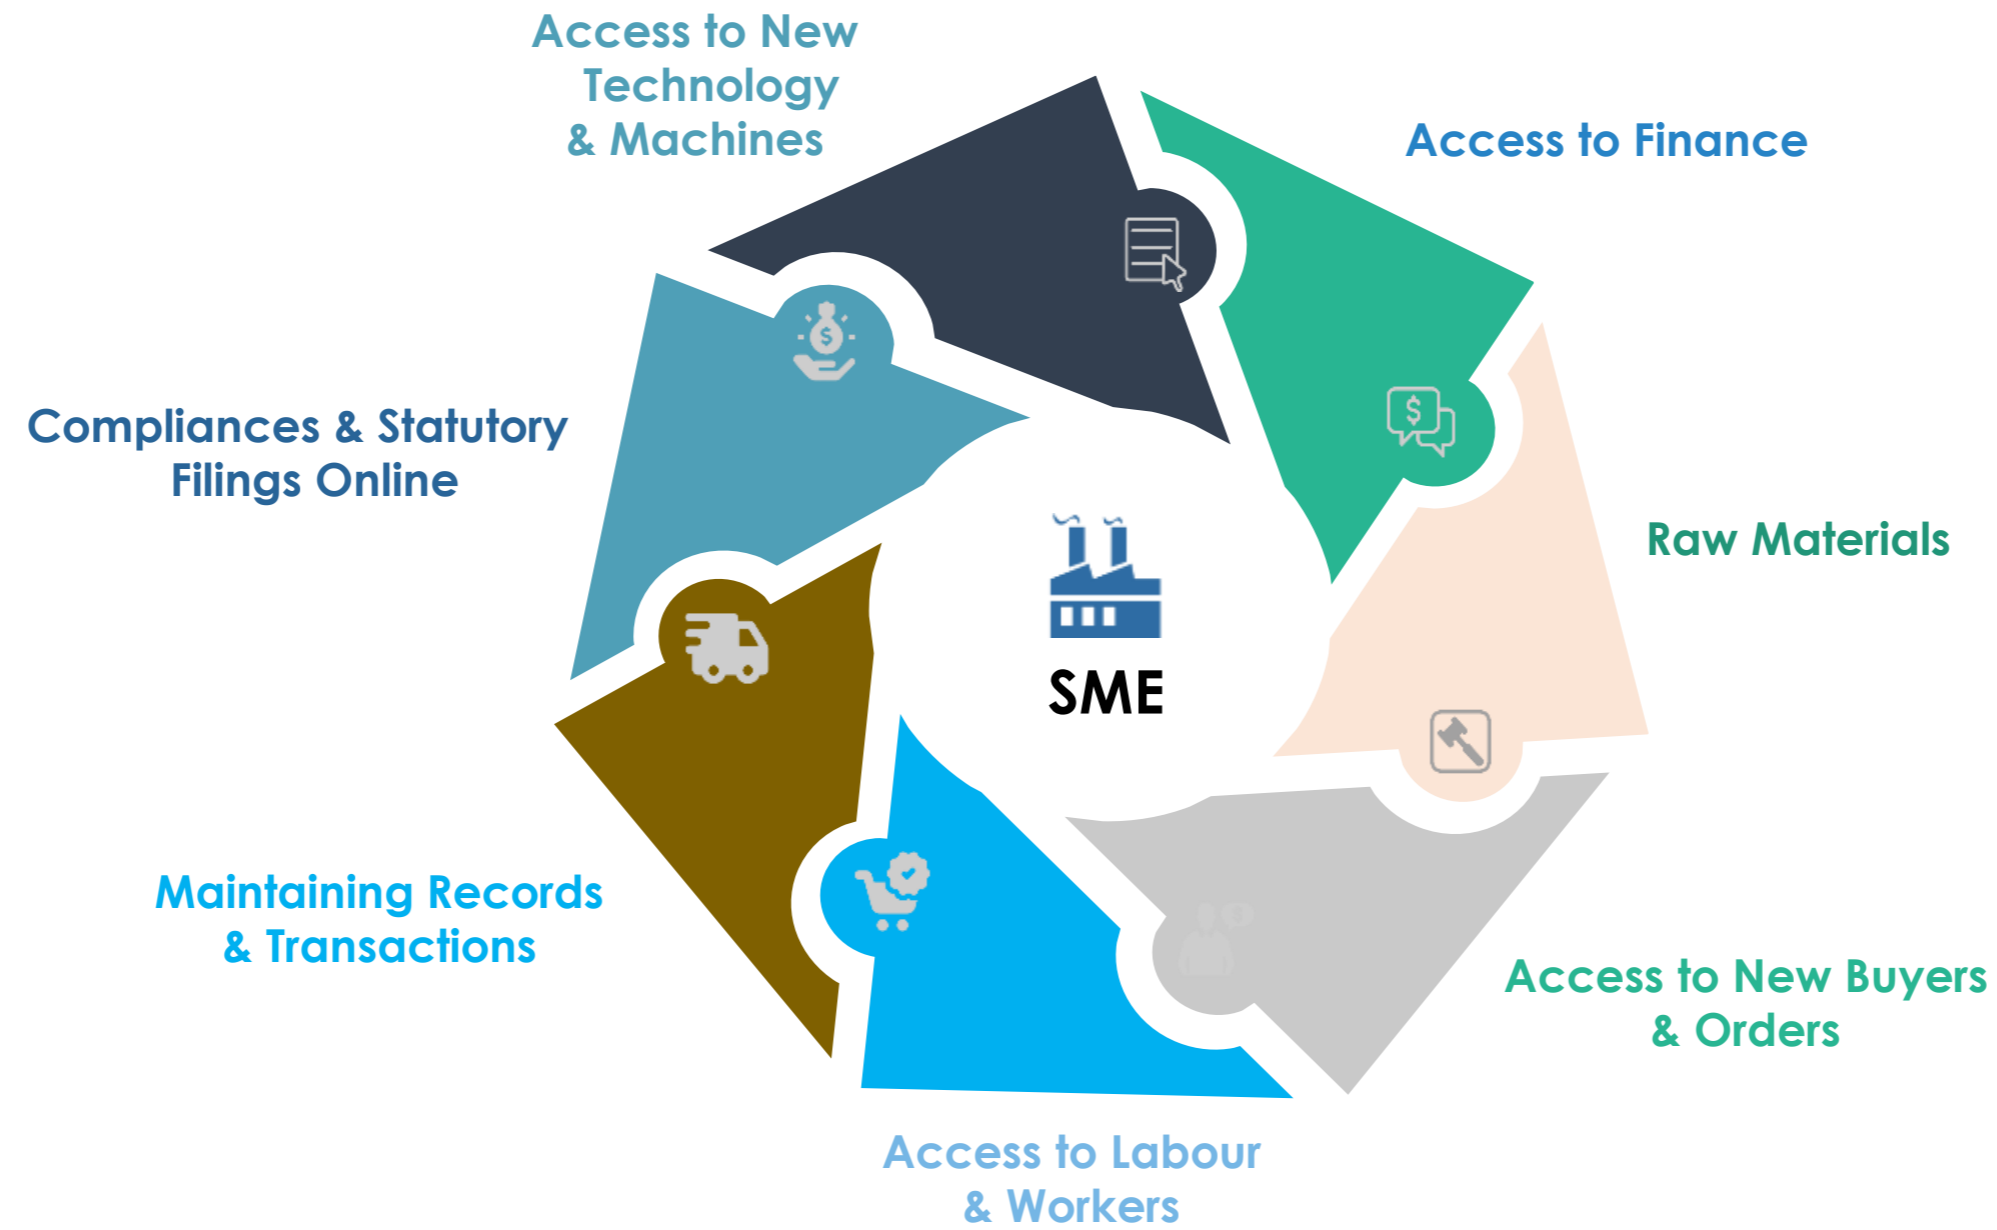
Access to New Technology & Machines

Access to Finance

Compliances & Statutory Filings Online

SME

Raw Materials

Maintaining Records & Transactions

Access to New Buyers & Orders

Access to Labour & Workers